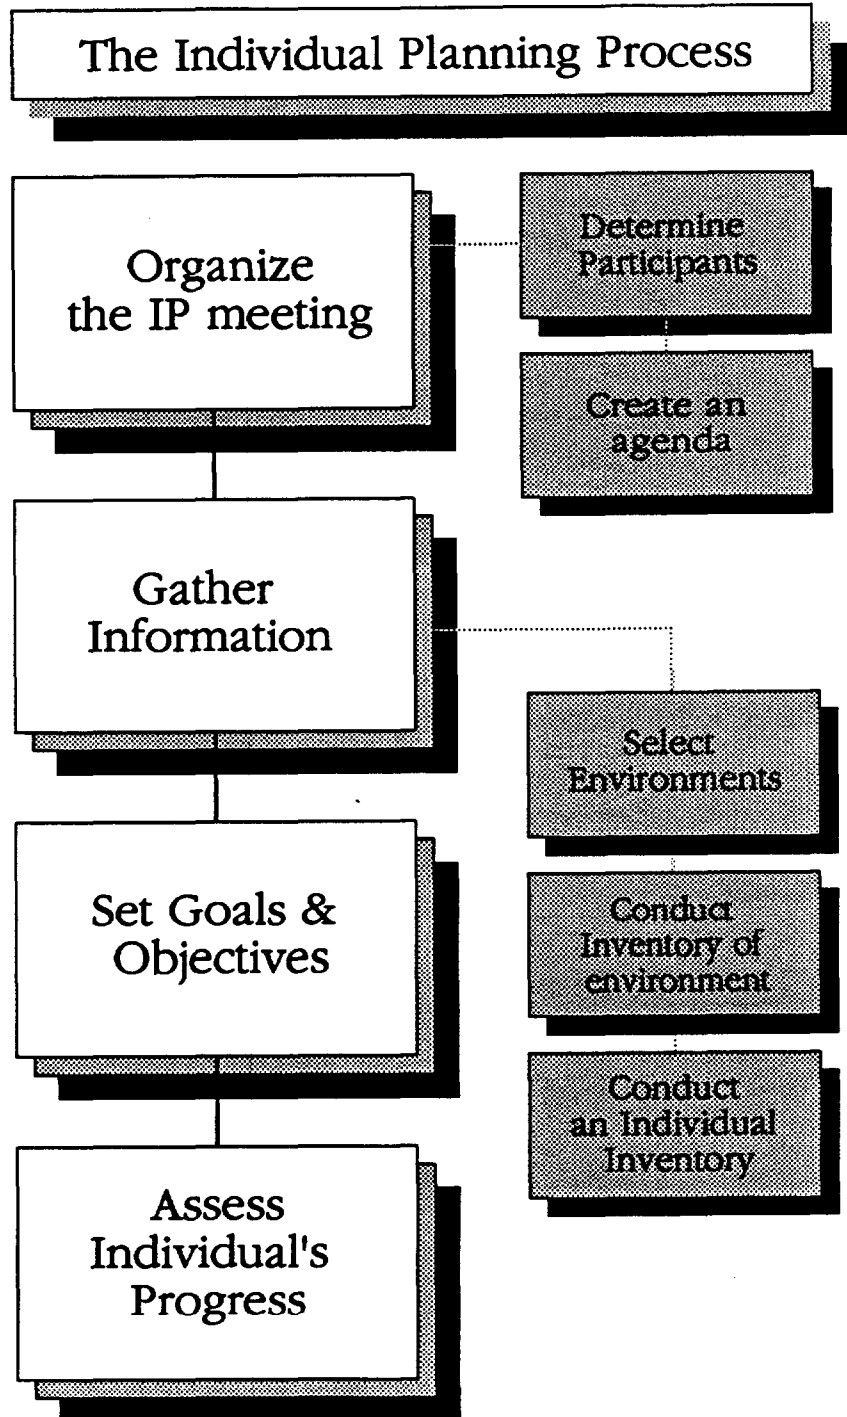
The Individual Planning Process

Organize the IP meeting

Determine Participants

Create an agenda

Gather Information

Select Environments

Conduct Inventory of environment

Conduct an Individual Inventory

Set Goals & Objectives

Assess Individual's Progress